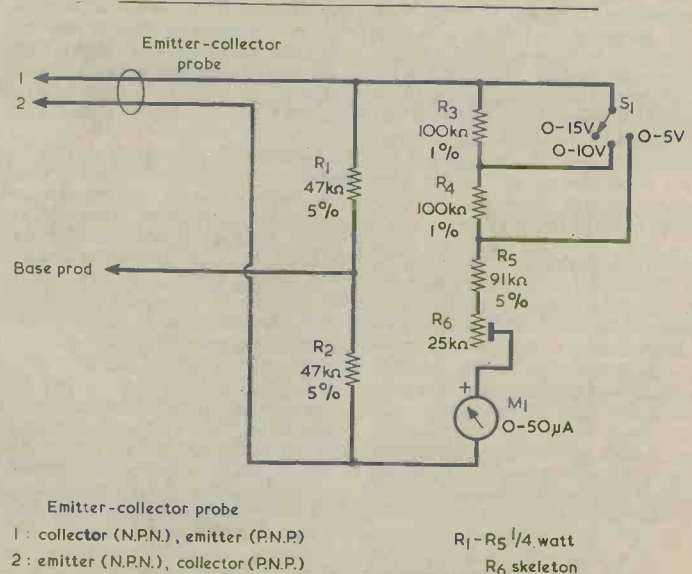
Emitter-collector probe

1

2

Base prod

$R_1$ 47kΩ 5%

$R_2$ 47kΩ 5%

$R_3$ 100kΩ 1%

$R_4$ 100kΩ 1%

$R_5$ 91kΩ 5%

$R_6$ 25kΩ

$S_1$

0-15V

0-10V

0-5V

+

$M_1$ 0-50μA

Emitter-collector probe

1 : collector (N.P.N.), emitter (P.N.P.)

2 : emitter (N.P.N.), collector (P.N.P.)

$R_1$-$R_5$ 1/4 watt

$R_6$ skeleton